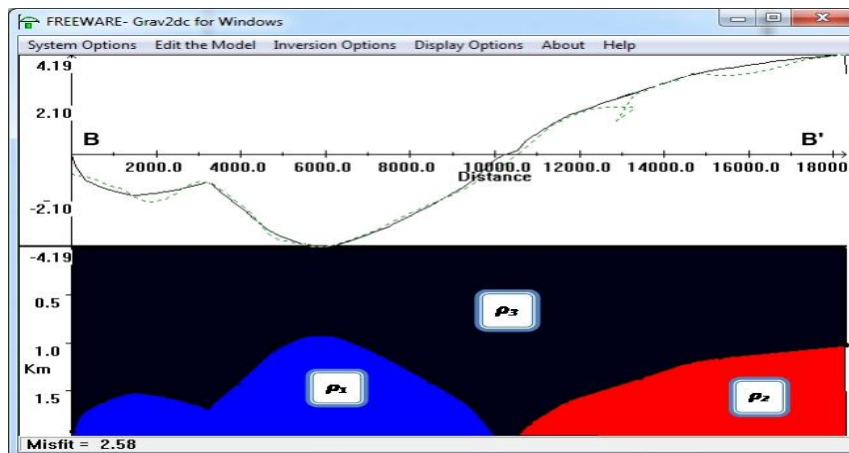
FREEWARE- Grav2dc for Windows

System Options Edit the Model Inversion Options Display Options About Help

4.19
2.10
B
B'
2000.0 4000.0 6000.0 8000.0 10000.0 12000.0 14000.0 16000.0 18000
Distance
-2.10
-4.19
0.5
1.0
Km
1.5

$\rho_3$
$\rho_1$
$\rho_2$

Misfit = 2.58